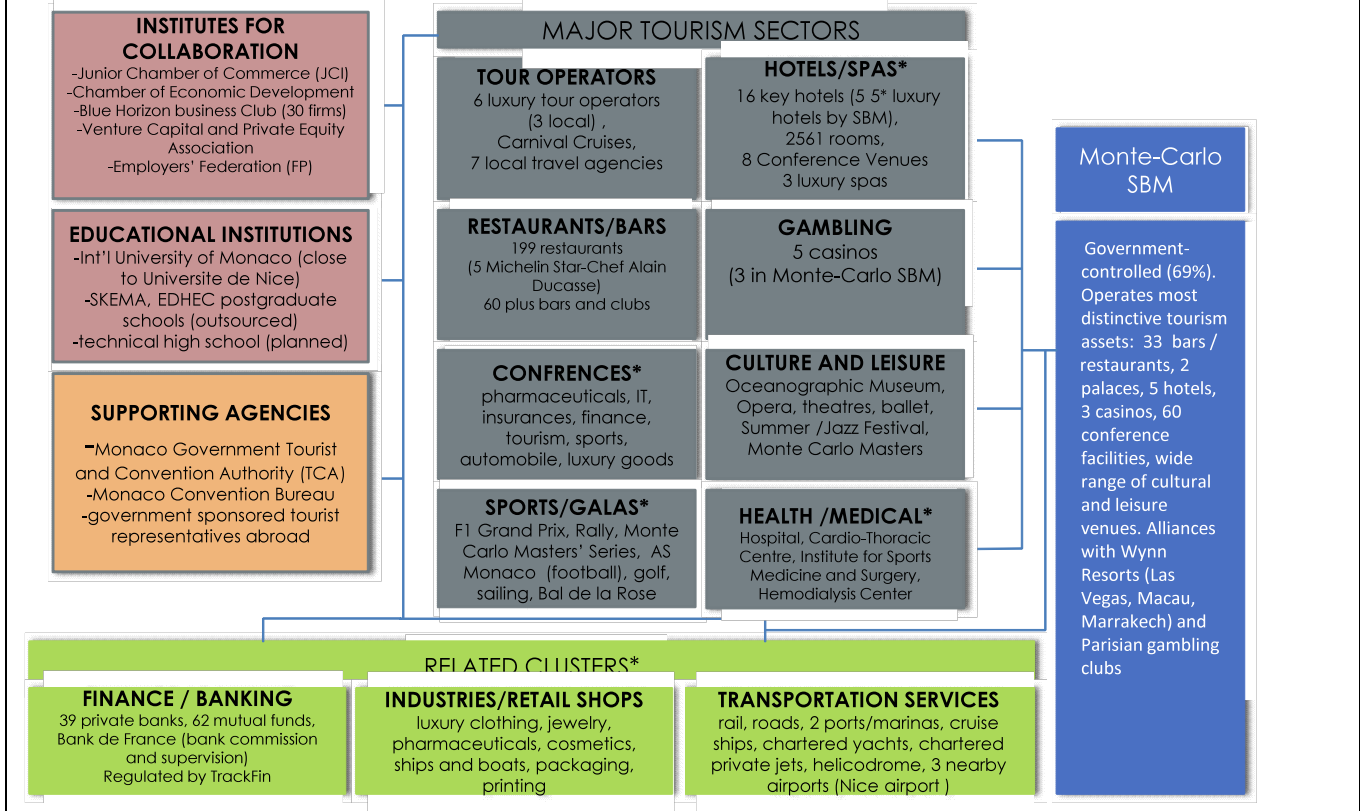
INSTITUTES FOR COLLABORATION
-Junior Chamber of Commerce (JCI)
-Chamber of Economic Development
-Blue Horizon business Club (30 firms)
-Venture Capital and Private Equity Association
-Employers' Federation (FP)

EDUCATIONAL INSTITUTIONS
-Int'l University of Monaco (close to Universite de Nice)
-SKEMA, EDHEC postgraduate schools (outsourced)
-technical high school (planned)

SUPPORTING AGENCIES
-Monaco Government Tourist and Convention Authority (TCA)
-Monaco Convention Bureau
-government sponsored tourist representatives abroad

MAJOR TOURISM SECTORS

TOUR OPERATORS
6 luxury tour operators (3 local) ,
Carnival Cruises,
7 local travel agencies

HOTELS/SPAS*
16 key hotels (5 5* luxury hotels by SBM),
2561 rooms,
8 Conference Venues
3 luxury spas

RESTAURANTS/BARS
199 restaurants
(5 Michelin Star-Chef Alain Ducasse)
60 plus bars and clubs

GAMBLING
5 casinos
(3 in Monte-Carlo SBM)

CONFRENCES*
pharmaceuticals, IT, insurances, finance, tourism, sports, automobile, luxury goods

CULTURE AND LEISURE
Oceanographic Museum, Opera, theatres, ballet, Summer /Jazz Festival, Monte Carlo Masters

SPORTS/GALAS*
F1 Grand Prix, Rally, Monte Carlo Masters' Series, AS Monaco (football), golf, sailing, Bal de la Rose

HEALTH /MEDICAL*
Hospital, Cardio-Thoracic Centre, Institute for Sports Medicine and Surgery, Hemodialysis Center

Monte-Carlo SBM

Government-controlled (69%). Operates most distinctive tourism assets: 33 bars / restaurants, 2 palaces, 5 hotels, 3 casinos, 60 conference facilities, wide range of cultural and leisure venues. Alliances with Wynn Resorts (Las Vegas, Macau, Marrakech) and Parisian gambling clubs

RELATED CLUSTERS*

FINANCE / BANKING
39 private banks, 62 mutual funds, Bank de France (bank commission and supervision)
Regulated by TrackFin

INDUSTRIES/RETAIL SHOPS
luxury clothing, jewelry, pharmaceuticals, cosmetics, ships and boats, packaging, printing

TRANSPORTATION SERVICES
rail, roads, 2 ports/marinas, cruise ships, chartered yachts, chartered private jets, helicodrome, 3 nearby airports (Nice airport )